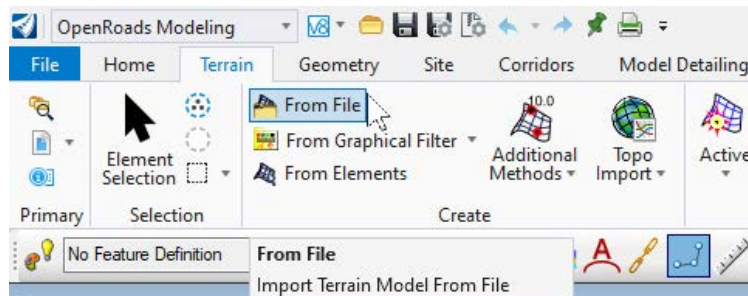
OpenRoads Modeling

File Home Terrain Geometry Site Corridors Model Detailing

Element Selection

Primary Selection

From File

From Graphical Filter

From Elements

10.0

Additional Methods

Topo Import

Active

Create

No Feature Definition

From File

Import Terrain Model From File